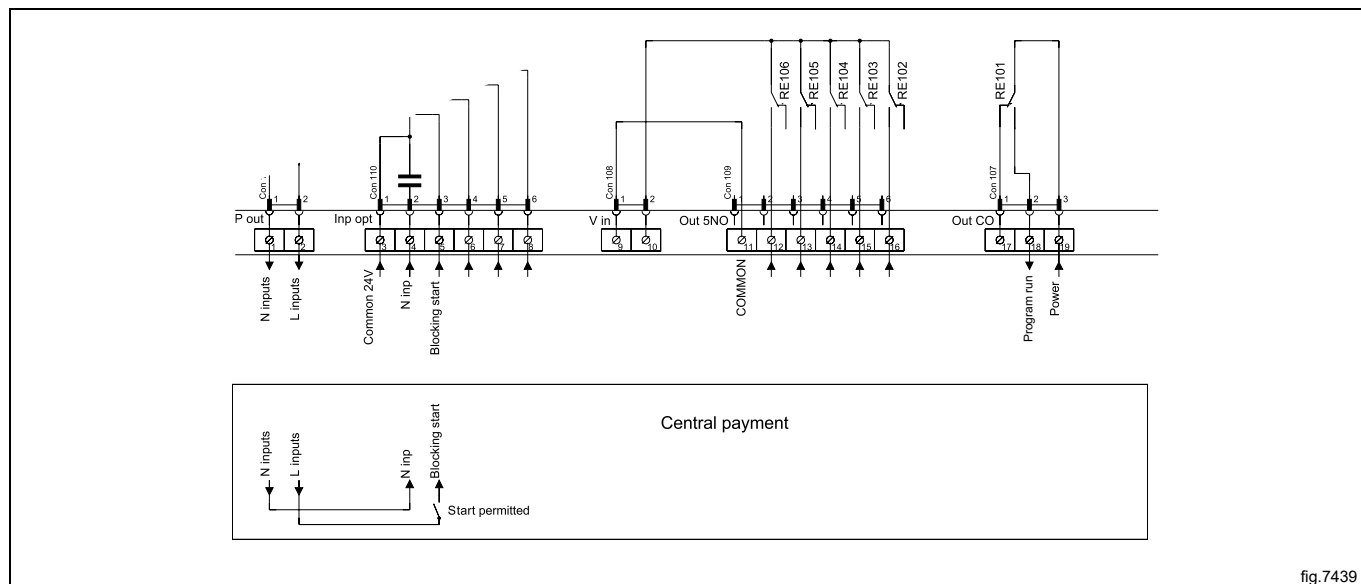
RE106 RE105 RE104 RE103 RE102

RE101

Con 1 2

Con 110 1 2 3 4 5 6

Con 108 1 2

Con 109 1 2 3 4 5 6

Con 107 1 2 3

P out

Inp opt

V in

Out 5NO

Out CO

11 12

13 14 15 16 17 18

9 10

11 12 13 14 15 16

17 18 19

N inputs

L inputs

Common 24V

N inp

Blocking start

COMMON

Program run

Power

Central payment

N inputs

L inputs

N inp

Blocking start

Start permitted

fig.7439